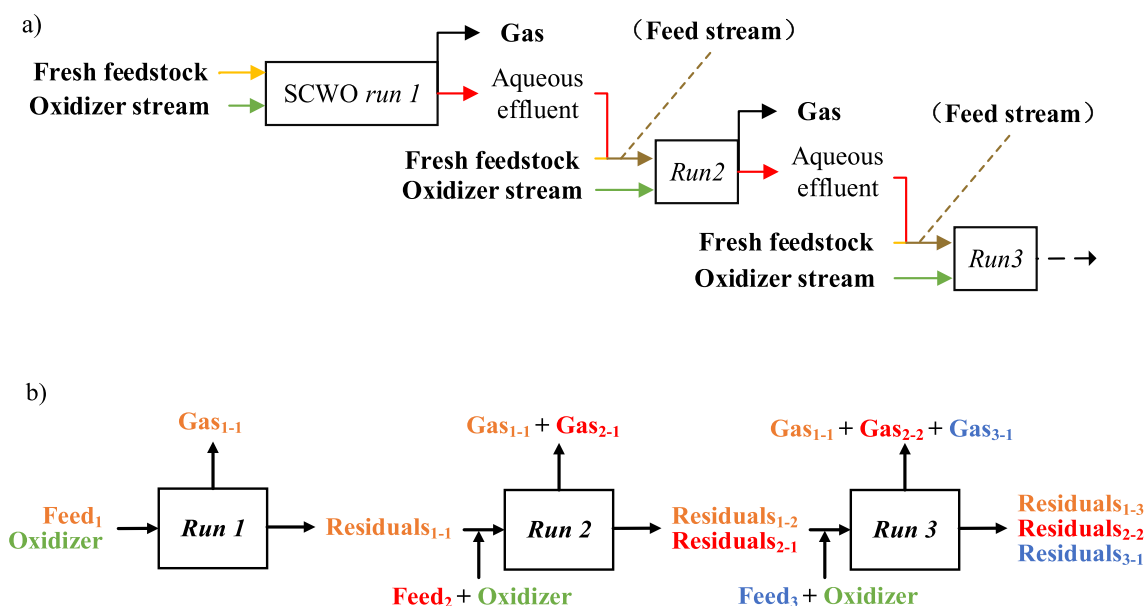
a)

Fresh feedstock
Oxidizer stream
SCWO *run 1*
Gas
Aqueous effluent
（Feed stream）
Fresh feedstock
Oxidizer stream
*Run2*
Gas
Aqueous effluent
（Feed stream）
Fresh feedstock
Oxidizer stream
*Run3*

b)

Gas$_{1-1}$
Feed$_1$
Oxidizer
*Run 1*
Residuals$_{1-1}$
Gas$_{1-1}$ + Gas$_{2-1}$
*Run 2*
Feed$_2$ + Oxidizer
Residuals$_{1-2}$
Residuals$_{2-1}$
Gas$_{1-1}$ + Gas$_{2-2}$ + Gas$_{3-1}$
*Run 3*
Feed$_3$ + Oxidizer
Residuals$_{1-3}$
Residuals$_{2-2}$
Residuals$_{3-1}$